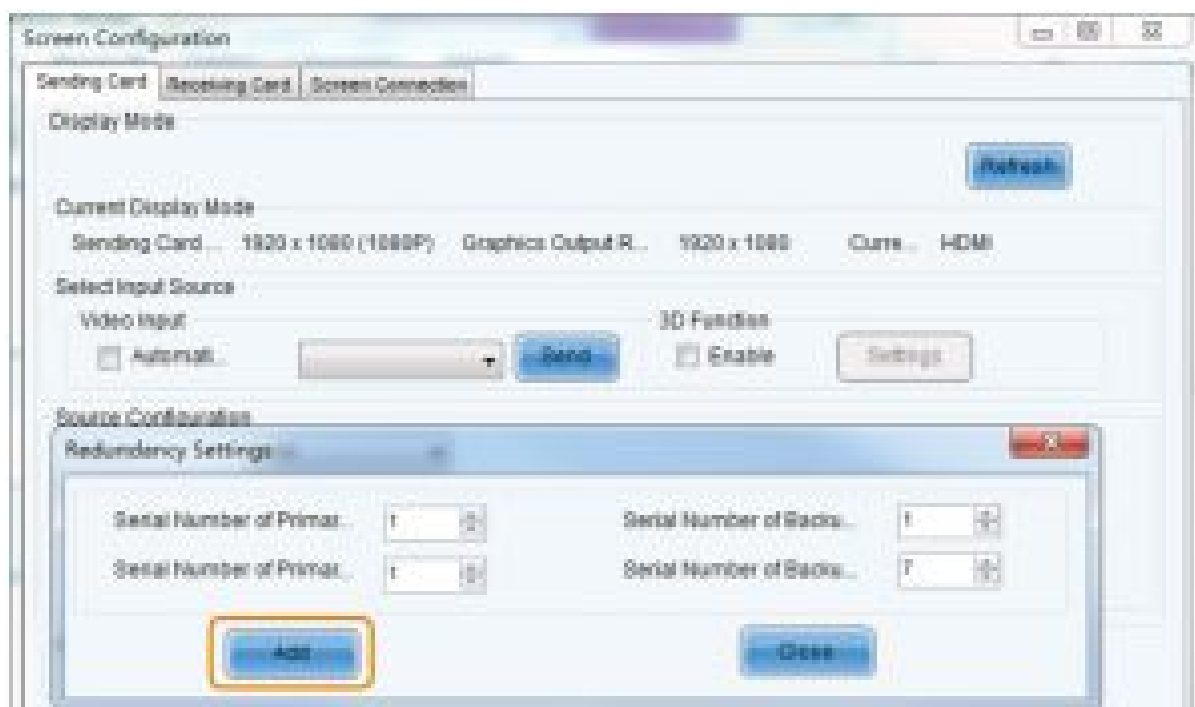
Screen Configuration

Sending Card | Receiving Card | Screen Connection

Display Mode

Refresh

Current Display Mode

Sending Card... 1920 x 1080 (1080P) Graphics Output R... 1920 x 1080 Curre... HDMI

Select Input Source

Video Input

Automati...

Send

3D Function

Enable

Settings

Source Configuration

Redundancy Settings

X

Serial Number of Primar... 1

Serial Number of Backu... 1

Serial Number of Primar... 1

Serial Number of Backu... 7

Add

Close